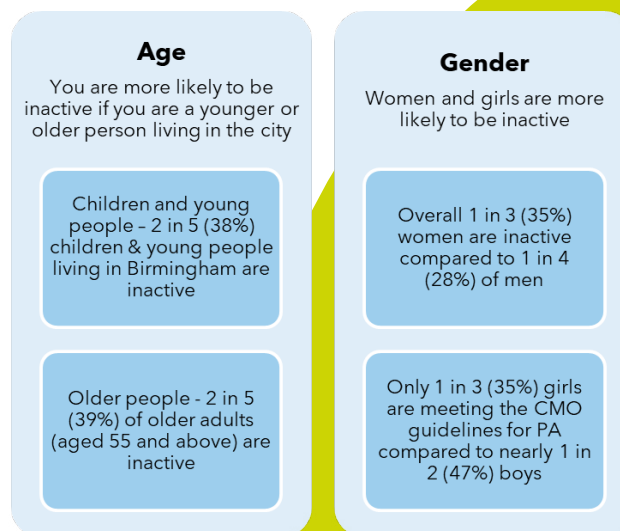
Age

You are more likely to be inactive if you are a younger or older person living in the city

Children and young people – 2 in 5 (38%) children & young people living in Birmingham are inactive

Older people - 2 in 5 (39%) of older adults (aged 55 and above) are inactive

Gender

Women and girls are more likely to be inactive

Overall 1 in 3 (35%) women are inactive compared to 1 in 4 (28%) of men

Only 1 in 3 (35%) girls are meeting the CMO guidelines for PA compared to nearly 1 in 2 (47%) boys